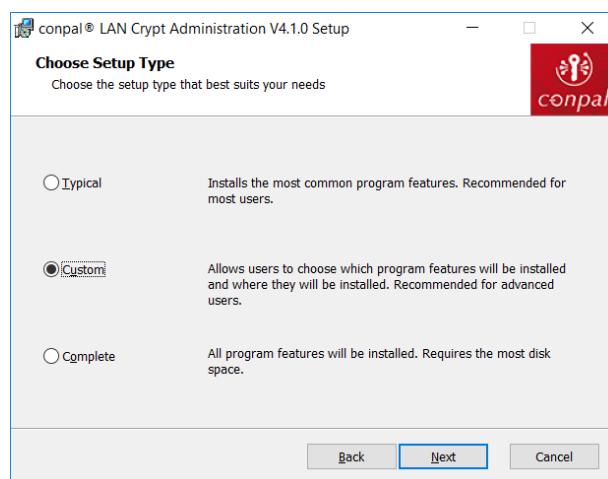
conpal® LAN Crypt Administration V4.1.0 Setup

Choose Setup Type
Choose the setup type that best suits your needs

conpal

Typical

Installs the most common program features. Recommended for most users.

Custom

Allows users to choose which program features will be installed and where they will be installed. Recommended for advanced users.

Complete

All program features will be installed. Requires the most disk space.

Back Next Cancel